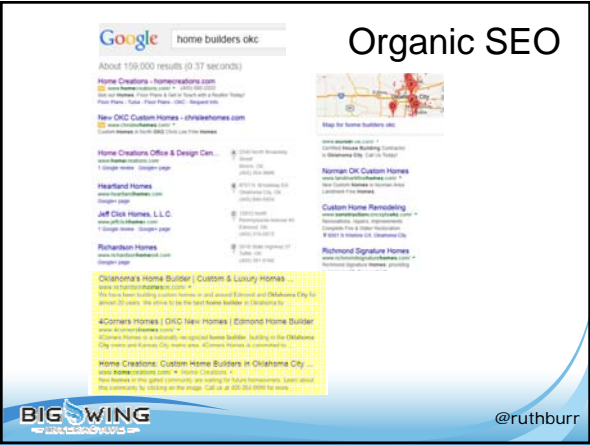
Organic SEO

Google home builders okc

About 159,000 results (0.37 seconds)

Home Creations - homecreations.com
www.homecreations.com
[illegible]
Floor Plans - Tulsa - Floor Plans - OKC - Request Info

New OKC Custom Homes - chrisleehomes.com
www.chrisleehomes.com
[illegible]

Home Creations Office & Design Cen...
www.homecreations.com
1 Google review · Google+ page

Heartland Homes
www.heartlandhomes.com
Google+ page

Jeff Click Homes, L.L.C.
www.jeffclickhomes.com
1 Google review · Google+ page

Richardson Homes
www.richardsonhomesok.com
Google+ page

Oklahoma's Home Builder | Custom & Luxury Homes ...
www.richardsonhomesok.com
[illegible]

4Corners Homes | OKC New Homes | Edmond Home Builder
www.4cornershomes.com
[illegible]

Home Creations: Custom Home Builders in Oklahoma City ...
www.homecreations.com › Home Creations
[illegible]

Map for home builders okc

Norman OK Custom Homes
www.landmarkfinehomes.com

Custom Home Remodeling
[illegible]

Richmond Signature Homes
www.richmondsignaturehomes.com

BIG WING

@ruthburr